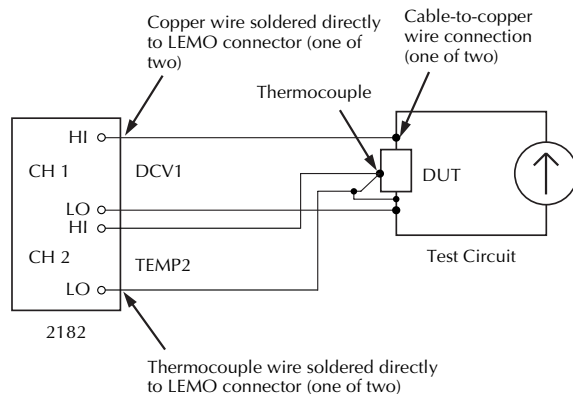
Copper wire soldered directly to LEMO connector (one of two)

Cable-to-copper wire connection (one of two)

Thermocouple

HI

CH 1

DCV1

DUT

LO

HI

CH 2

TEMP2

Test Circuit

LO

2182

Thermocouple wire soldered directly to LEMO connector (one of two)